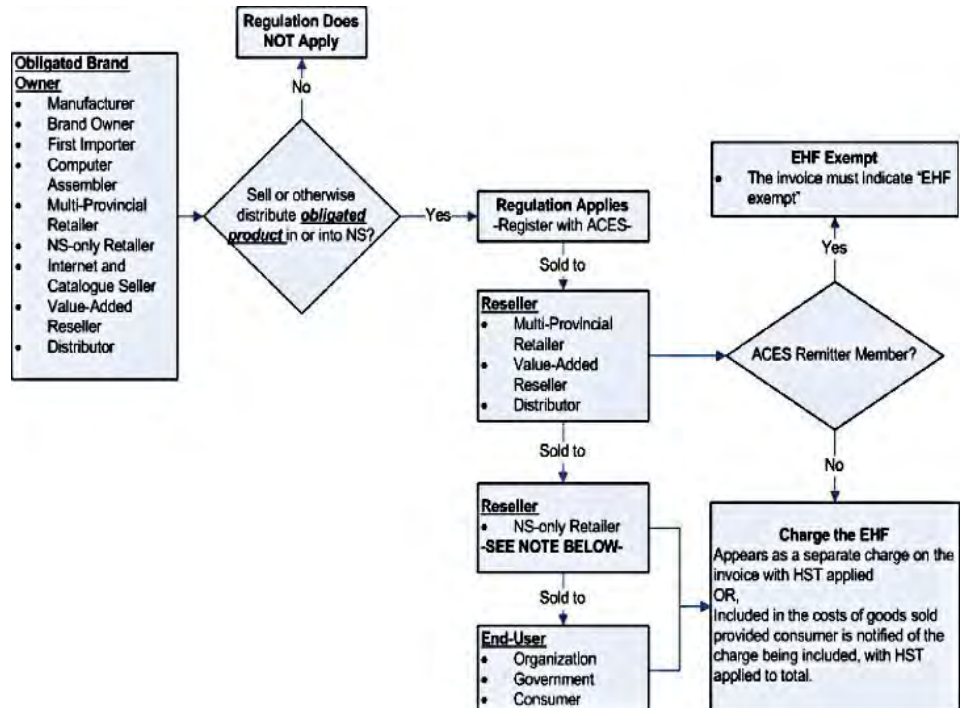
Obligated Brand Owner
- Manufacturer
- Brand Owner
- First Importer
- Computer Assembler
- Multi-Provincial Retailer
- NS-only Retailer
- Internet and Catalogue Seller
- Value-Added Reseller
- Distributor

Sell or otherwise distribute ***obligated product*** in or into NS?

No

Regulation Does NOT Apply

Yes

Regulation Applies
-Register with ACES-

Sold to

Reseller
- Multi-Provincial Retailer
- Value-Added Reseller
- Distributor

ACES Remitter Member?

Yes

EHF Exempt
- The invoice must indicate "EHF exempt"

No

Sold to

Reseller
- NS-only Retailer
-SEE NOTE BELOW-

Sold to

End-User
- Organization
- Government
- Consumer

Charge the EHF
Appears as a separate charge on the invoice with HST applied
OR,
Included in the costs of goods sold provided consumer is notified of the charge being included, with HST applied to total.